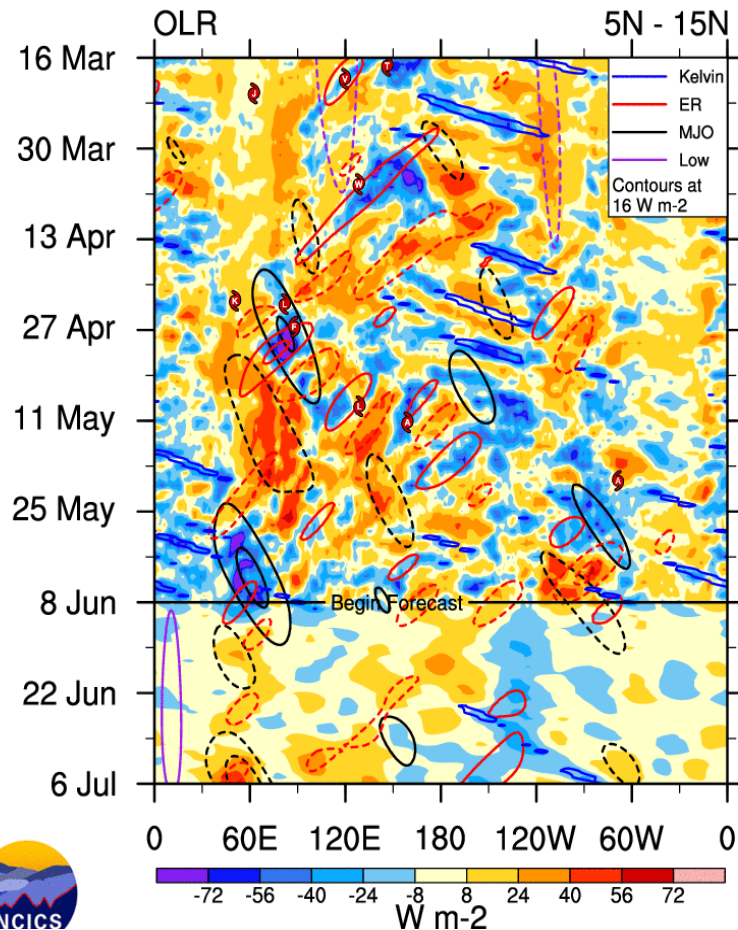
OLR

5N - 15N

16 Mar
30 Mar
13 Apr
27 Apr
11 May
25 May
8 Jun
22 Jun
6 Jul

Kelvin
ER
MJO
Low
Contours at 16 W m-2

Begin Forecast

0 60E 120E 180 120W 60W 0

-72 -56 -40 -24 -8 8 24 40 56 72

W m-2

NCICS